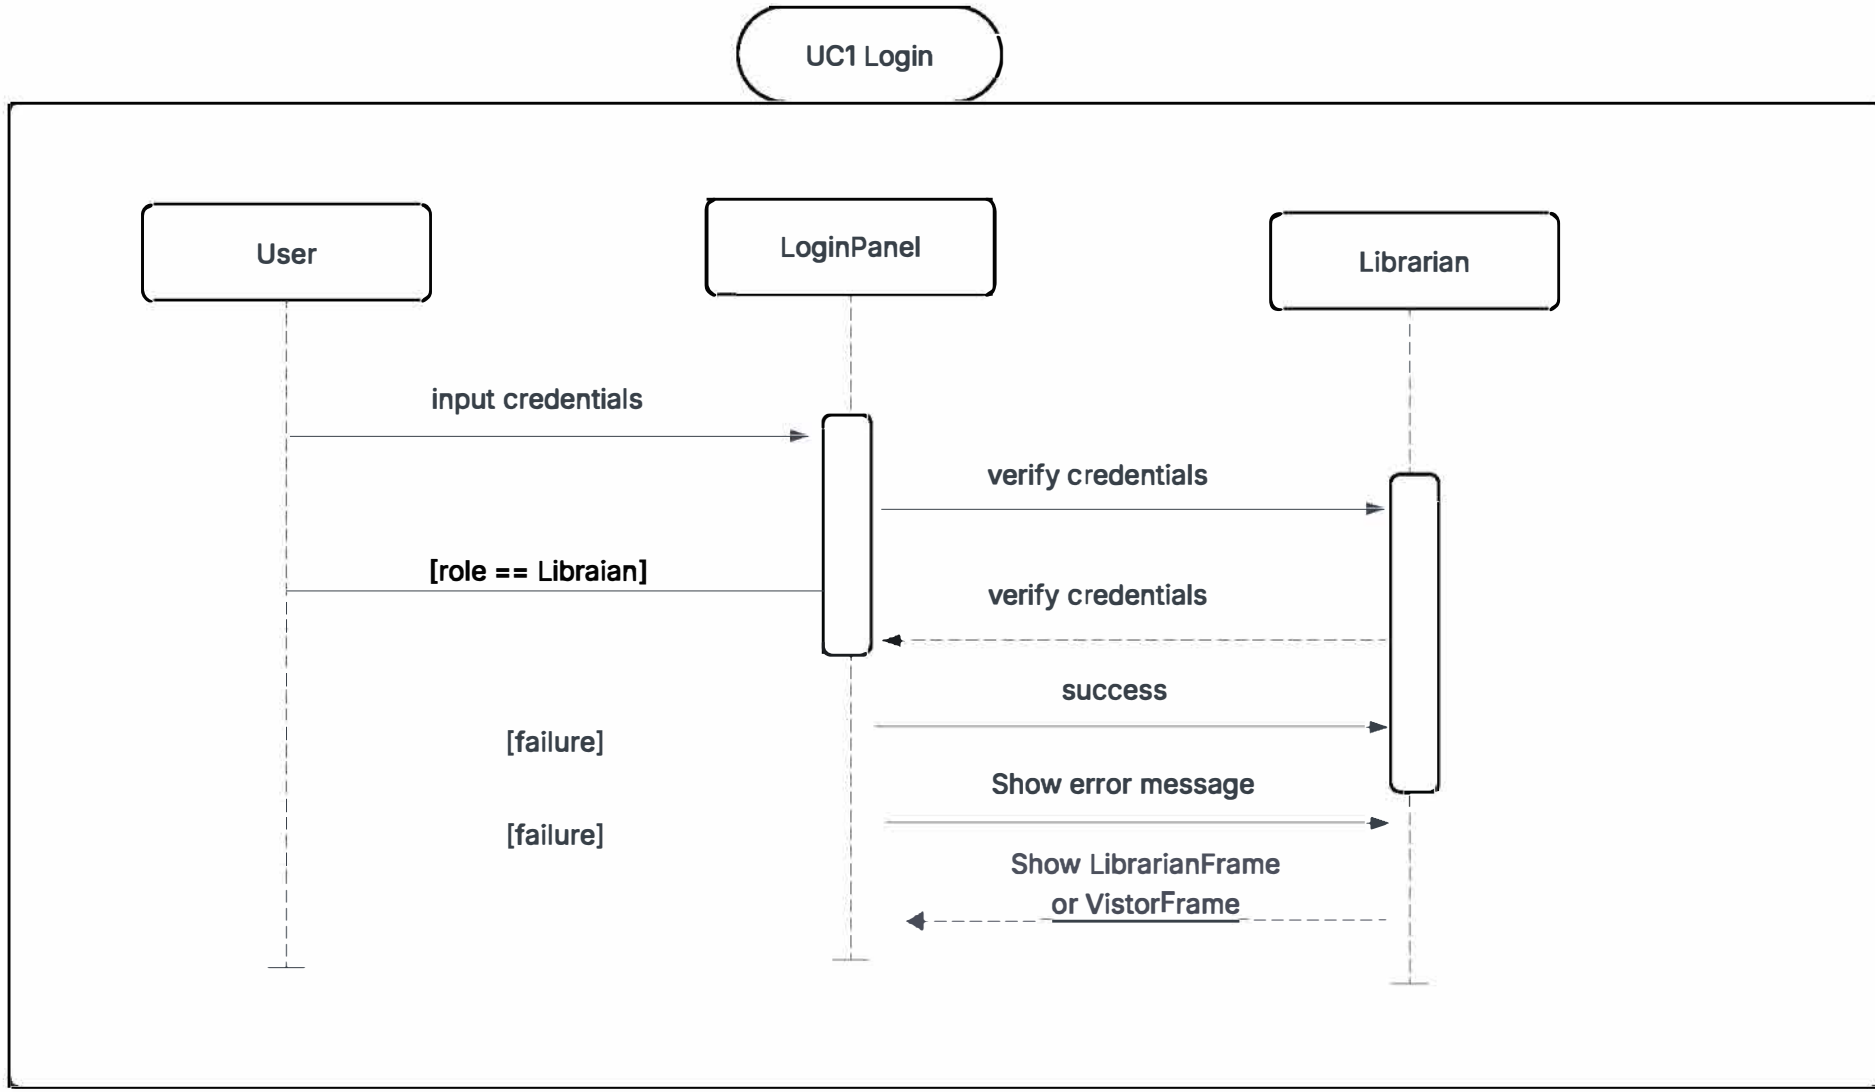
UC1 Login

User

LoginPanel

Librarian

input credentials

verify credentials

[role == Libraian]

verify credentials

success

[failure]

Show error message

[failure]

Show LibrarianFrame or VistorFrame